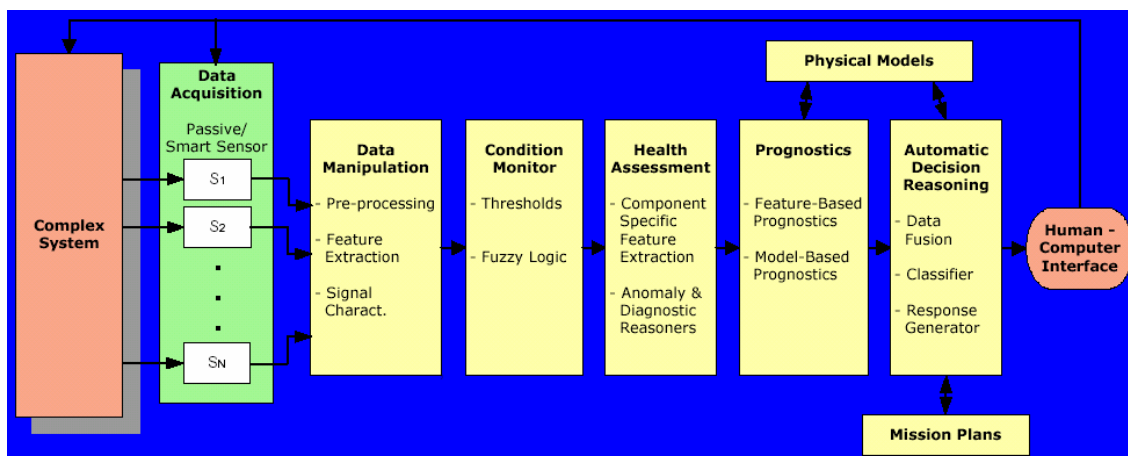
Complex System

Data Acquisition

Passive/ Smart Sensor

$S_1$

$S_2$

.
.
.

$S_N$

Data Manipulation

- Pre-processing

- Feature Extraction

- Signal Charact.

Condition Monitor

- Thresholds

- Fuzzy Logic

Health Assessment

- Component Specific Feature Extraction

- Anomaly & Diagnostic Reasoners

Physical Models

Prognostics

- Feature-Based Prognostics

- Model-Based Prognostics

Automatic Decision Reasoning

- Data Fusion

- Classifier

- Response Generator

Mission Plans

Human - Computer Interface